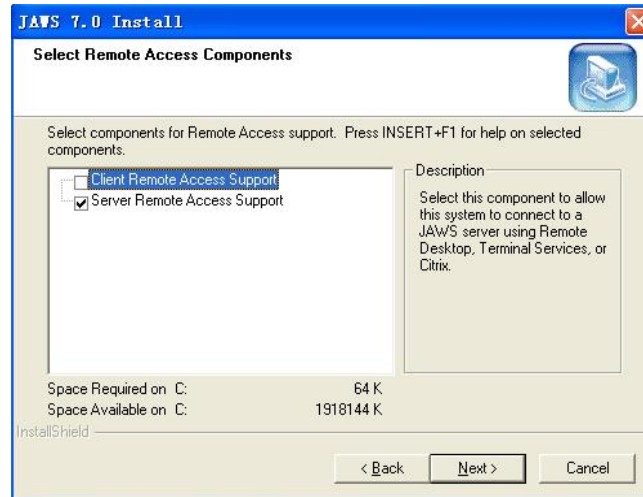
JAWS 7.0 Install

Select Remote Access Components

Select components for Remote Access support. Press INSERT+F1 for help on selected components.

Client Remote Access Support
Server Remote Access Support

Description

Select this component to allow this system to connect to a JAWS server using Remote Desktop, Terminal Services, or Citrix.

Space Required on C: 64 K
Space Available on C: 1918144 K

InstallShield

< Back
Next >
Cancel